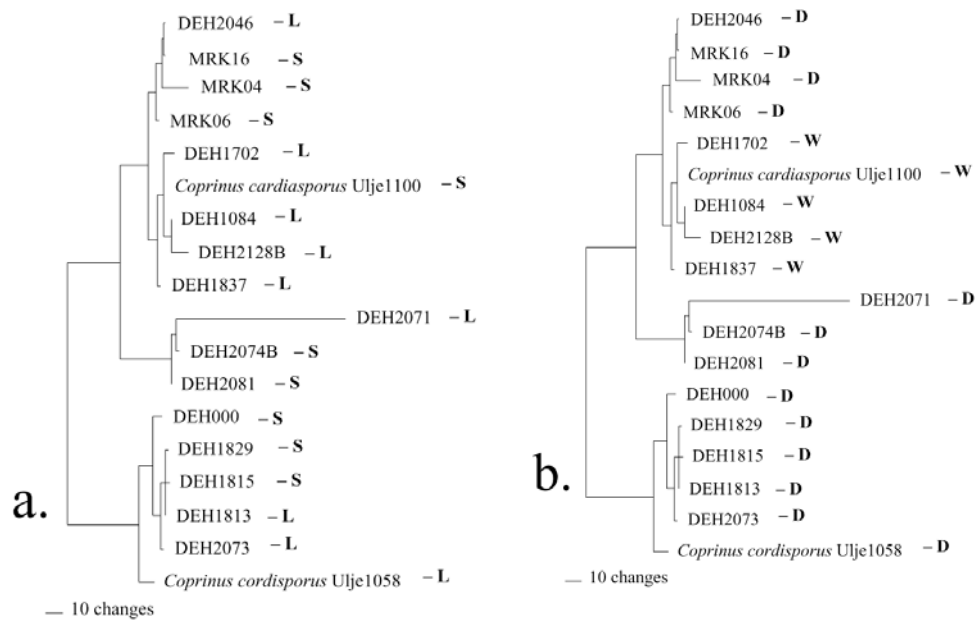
DEH2046 – L
MRK16 – S
MRK04 – S
MRK06 – S
DEH1702 – L
*Coprinus cardiasporus* Ulje1100 – S
DEH1084 – L
DEH2128B – L
DEH1837 – L
DEH2071 – L
DEH2074B – S
DEH2081 – S
DEH000 – S
DEH1829 – S
DEH1815 – S
DEH1813 – L
DEH2073 – L
*Coprinus cordisporus* Ulje1058 – L
a.
10 changes

DEH2046 – D
MRK16 – D
MRK04 – D
MRK06 – D
DEH1702 – W
*Coprinus cardiasporus* Ulje1100 – W
DEH1084 – W
DEH2128B – W
DEH1837 – W
DEH2071 – D
DEH2074B – D
DEH2081 – D
DEH000 – D
DEH1829 – D
DEH1815 – D
DEH1813 – D
DEH2073 – D
*Coprinus cordisporus* Ulje1058 – D
b.
10 changes